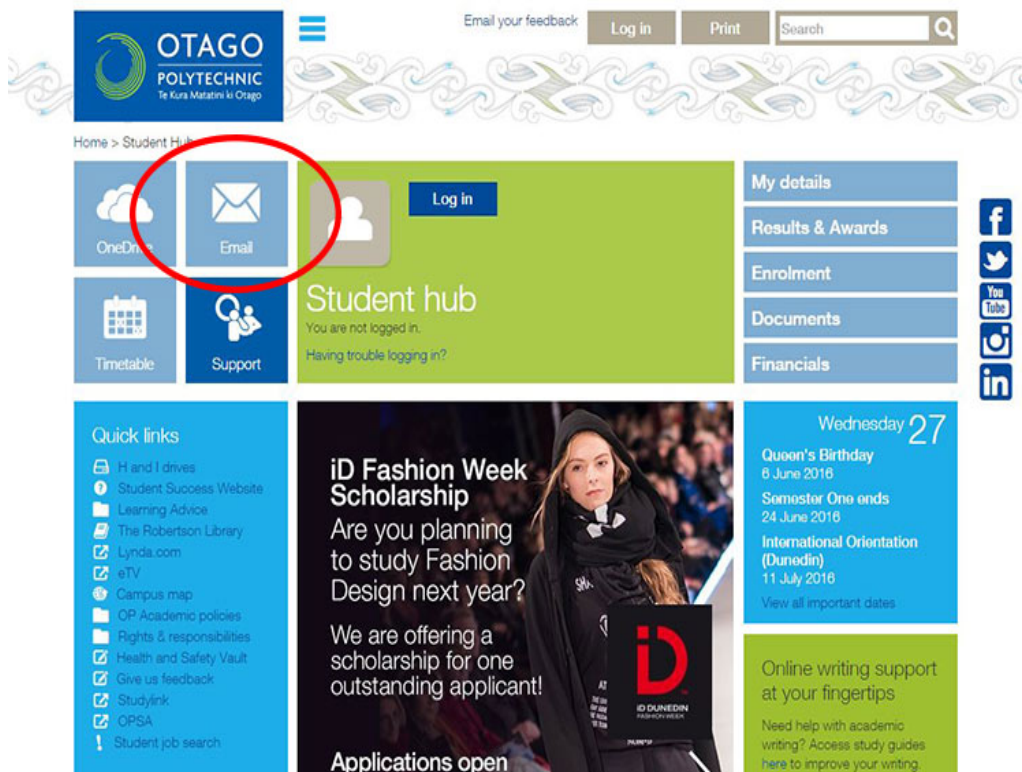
OTAGO POLYTECHNIC
Te Kura Matatini ki Otago

Email your feedback
Log in
Print
Search

Home > Student Hub

OneDrive
Email
Timetable
Support

Log in
Student hub
You are not logged in.
Having trouble logging in?

My details
Results & Awards
Enrolment
Documents
Financials

Quick links
H and I drives
Student Success Website
Learning Advice
The Robertson Library
Lynda.com
eTV
Campus map
OP Academic policies
Rights & responsibilities
Health and Safety Vault
Give us feedback
Studylink
OPSA
Student job search

iD Fashion Week Scholarship
Are you planning to study Fashion Design next year?
We are offering a scholarship for one outstanding applicant!
Applications open

iD DUNEDIN FASHION WEEK

Wednesday 27
Queen's Birthday
6 June 2016
Semester One ends
24 June 2016
International Orientation (Dunedin)
11 July 2016
View all important dates

Online writing support at your fingertips
Need help with academic writing? Access study guides here to improve your writing.